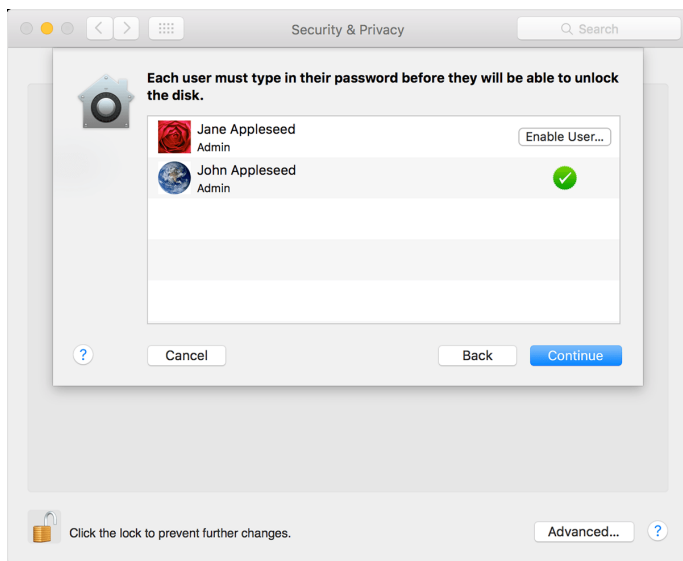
Security & Privacy

Search

Each user must type in their password before they will be able to unlock the disk.

Jane Appleseed
Admin

Enable User...

John Appleseed
Admin

?

Cancel

Back

Continue

Click the lock to prevent further changes.

Advanced...

?